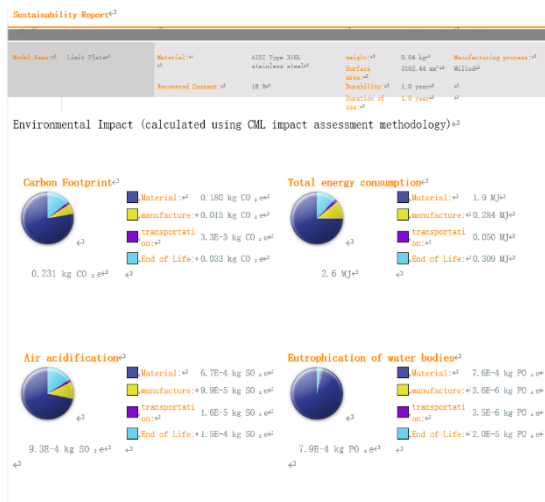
Sustainability Report

| Model Name: | Limit Plate | Material: | AISI Type 316L stainless steel | Weight: | 0.94 kg | Manufacturing process: |
|---|---|---|---|---|---|---|
| | | | | Surface area: | 3182.44 mm² | Milled |
| | | Recovered Content: | 18 % | Durability: | 1.0 year | |
| | | | | Duration of use: | 1.0 year | |

Environmental Impact (calculated using CML impact assessment methodology)

Carbon Footprint

Material: 0.180 kg CO₂e
manufacture: 0.015 kg CO₂e
transportation: 3.3E-3 kg CO₂e
End of Life: 0.033 kg CO₂e

0.231 kg CO₂e

Total energy consumption

Material: 1.9 MJ
manufacture: 0.284 MJ
transportation: 0.050 MJ
End of Life: 0.309 MJ

2.6 MJ

Air acidification

Material: 6.7E-4 kg SO₂e
manufacture: 9.9E-5 kg SO₂e
transportation: 1.6E-5 kg SO₂e
End of Life: 1.5E-4 kg SO₂e

9.3E-4 kg SO₂e

Eutrophication of water bodies

Material: 7.6E-4 kg PO₄e
manufacture: 3.6E-6 kg PO₄e
transportation: 3.5E-6 kg PO₄e
End of Life: 2.0E-5 kg PO₄e

7.9E-4 kg PO₄e